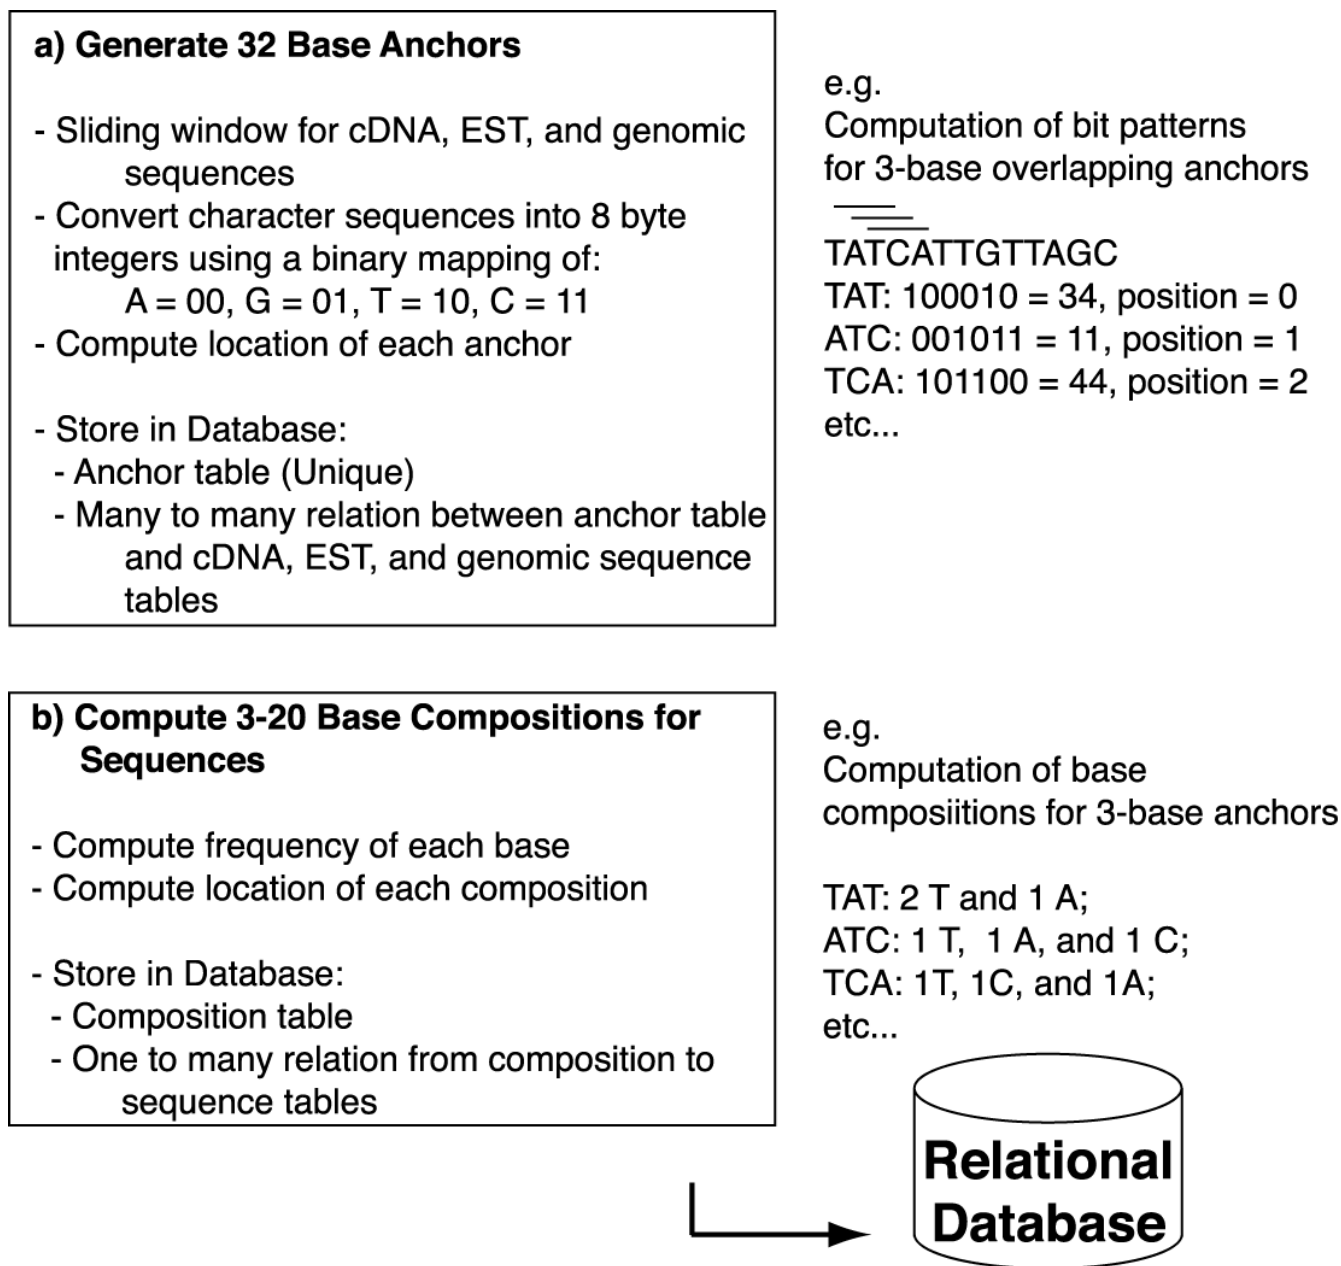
a) Generate 32 Base Anchors

- Sliding window for cDNA, EST, and genomic sequences
- Convert character sequences into 8 byte integers using a binary mapping of:
A = 00, G = 01, T = 10, C = 11
- Compute location of each anchor

- Store in Database:
- Anchor table (Unique)
- Many to many relation between anchor table and cDNA, EST, and genomic sequence tables

e.g.
Computation of bit patterns for 3-base overlapping anchors

TATCATTGTTAGC
TAT: 100010 = 34, position = 0
ATC: 001011 = 11, position = 1
TCA: 101100 = 44, position = 2
etc...

b) Compute 3-20 Base Compositions for Sequences

- Compute frequency of each base
- Compute location of each composition

- Store in Database:
- Composition table
- One to many relation from composition to sequence tables

e.g.
Computation of base composiitions for 3-base anchors

TAT: 2 T and 1 A;
ATC: 1 T, 1 A, and 1 C;
TCA: 1T, 1C, and 1A;
etc...

Relational Database